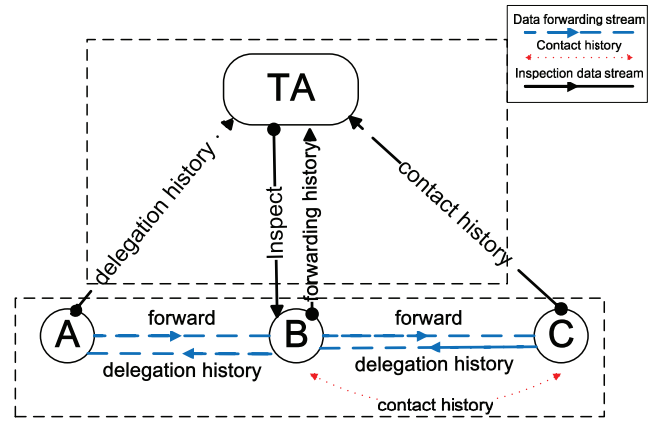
Data forwarding stream
Contact history
Inspection data stream

TA

delegation history
Inspect
forwarding history
contact history

A
B
C

forward
delegation history
forward
delegation history
contact history